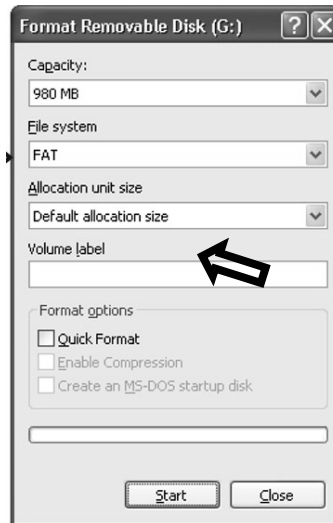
Format Removable Disk (G:)

Capacity:

980 MB

File system

FAT

Allocation unit size

Default allocation size

Volume label

Format options

Quick Format

Enable Compression

Create an MS-DOS startup disk

Start

Close